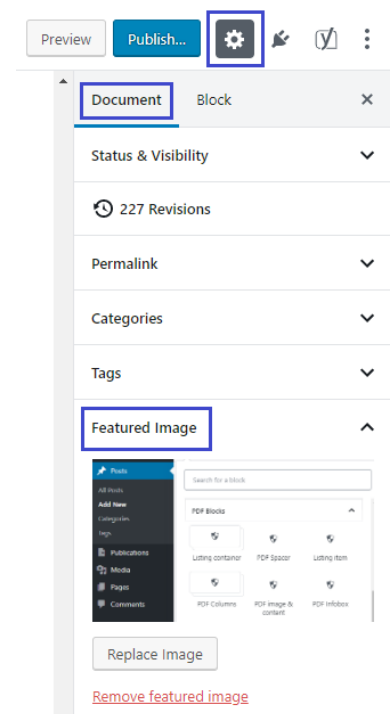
Preview

Publish...

Document

Block

Status & Visibility

227 Revisions

Permalink

Categories

Tags

Featured Image

Posts

All Posts

Add New

Categories

Tags

Publications

Media

Pages

Comments

Search for a block

PDF Blocks

Listing container

PDF Spacer

Listing item

PDF Columns

PDF image & content

PDF Infobox

Replace Image

Remove featured image